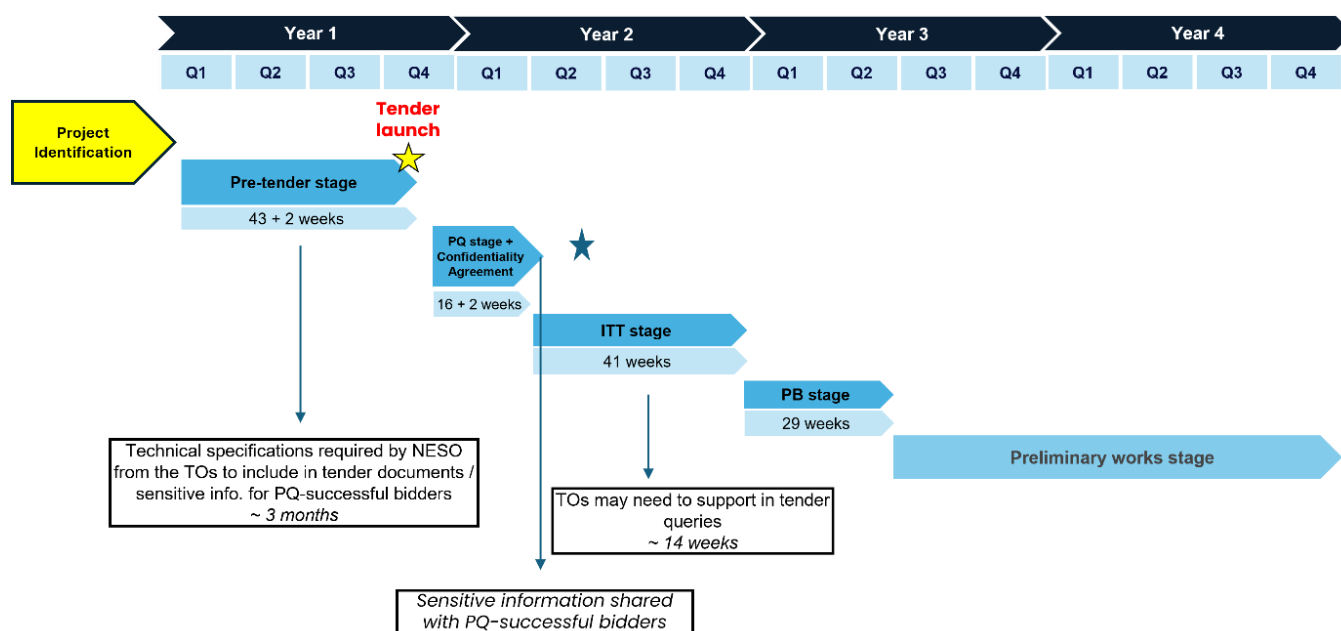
| Year 1 | | | | Year 2 | | | | Year 3 | | | | Year 4 | | | |
|---|---|---|---|---|---|---|---|---|---|---|---|---|---|---|---|
| Q1 | Q2 | Q3 | Q4 | Q1 | Q2 | Q3 | Q4 | Q1 | Q2 | Q3 | Q4 | Q1 | Q2 | Q3 | Q4 |

Project Identification

Tender launch

Pre-tender stage

43 + 2 weeks

PQ stage + Confidentiality Agreement

16 + 2 weeks

ITT stage

41 weeks

PB stage

29 weeks

Preliminary works stage

Technical specifications required by NESO from the TOs to include in tender documents / sensitive info. for PQ-successful bidders
~ 3 months

TOs may need to support in tender queries
~ 14 weeks

Sensitive information shared with PQ-successful bidders